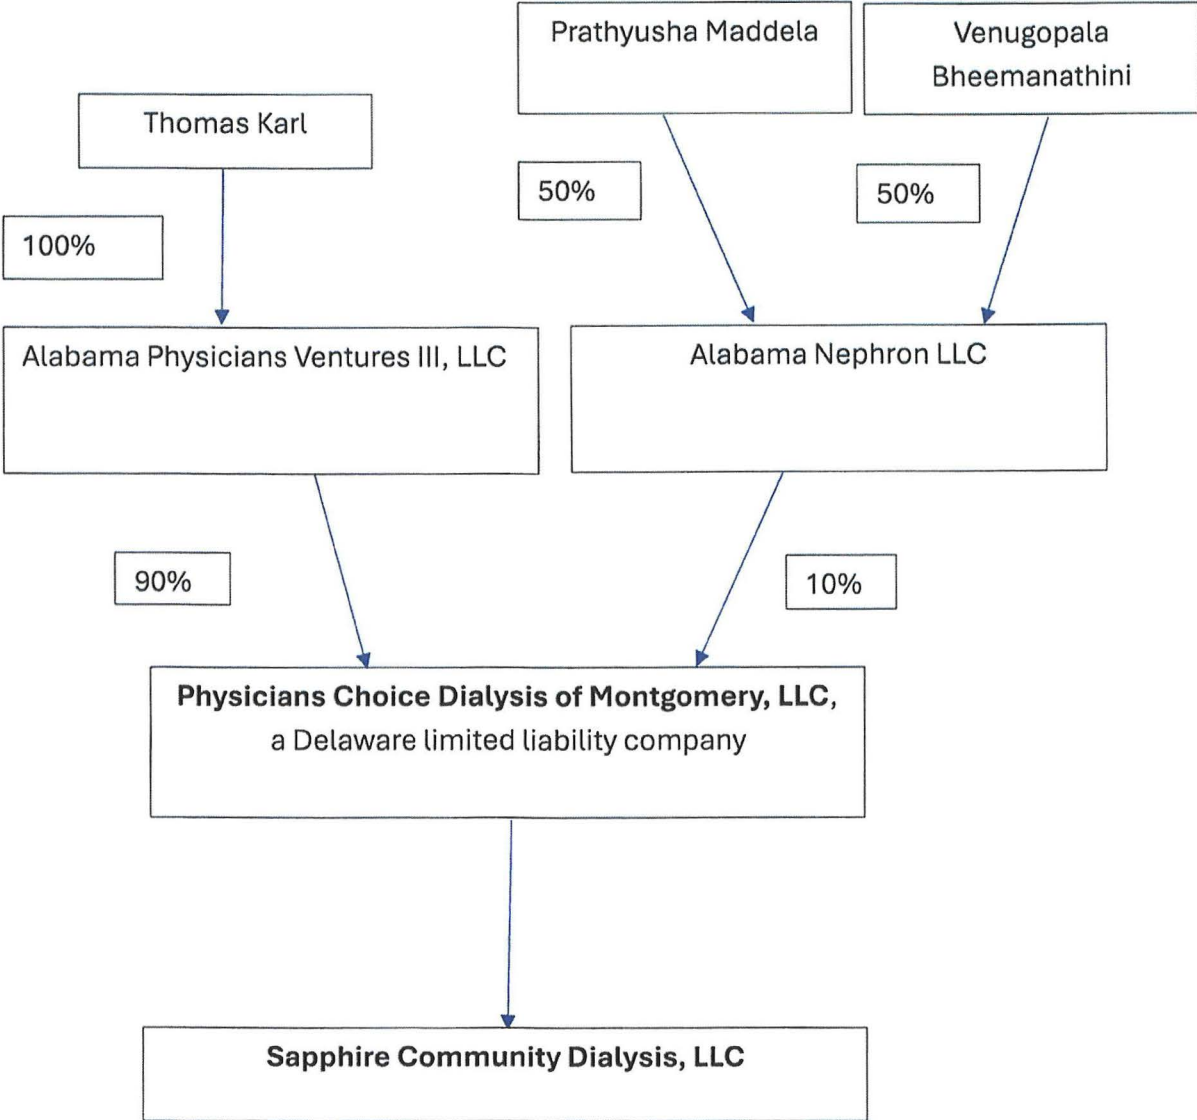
Prathyusha Maddela

Venugopala Bheemanathini

Thomas Karl

50%

50%

100%

Alabama Physicians Ventures III, LLC

Alabama Nephron LLC

90%

10%

**Physicians Choice Dialysis of Montgomery, LLC**, a Delaware limited liability company

**Sapphire Community Dialysis, LLC**